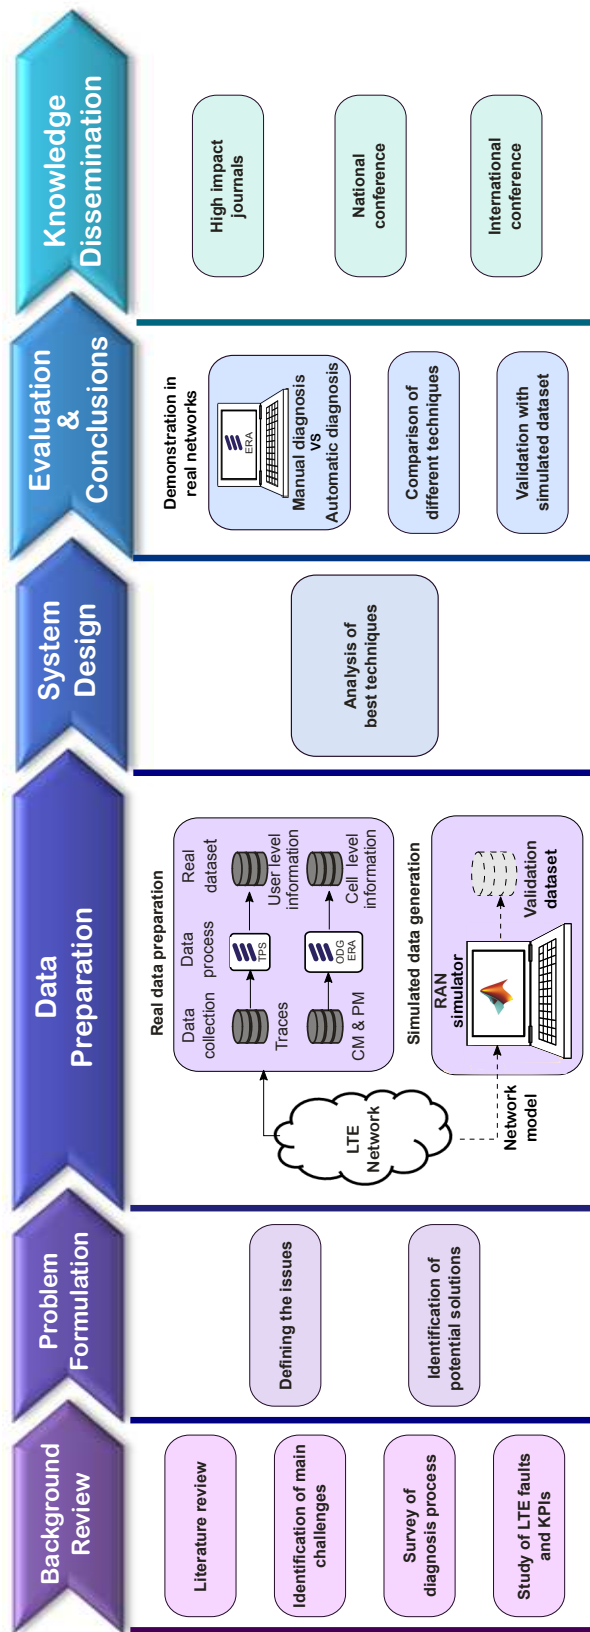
Background Review

Literature review

Identification of main challenges

Survey of diagnosis process

Study of LTE faults and KPIs

Problem Formulation

Defining the issues

Identification of potential solutions

Data Preparation

Real data preparation

Data collection

Data process

Real dataset

Traces

TPS

User level information

CM & PM

ODG ERA

Cell level information

LTE Network

Simulated data generation

RAN simulator

Validation dataset

Network model

System Design

Analysis of best techniques

Evaluation & Conclusions

Demonstration in real networks

ERA

Manual diagnosis vs Automatic diagnosis

Comparison of different techniques

Validation with simulated dataset

Knowledge Dissemination

High impact journals

National conference

International conference